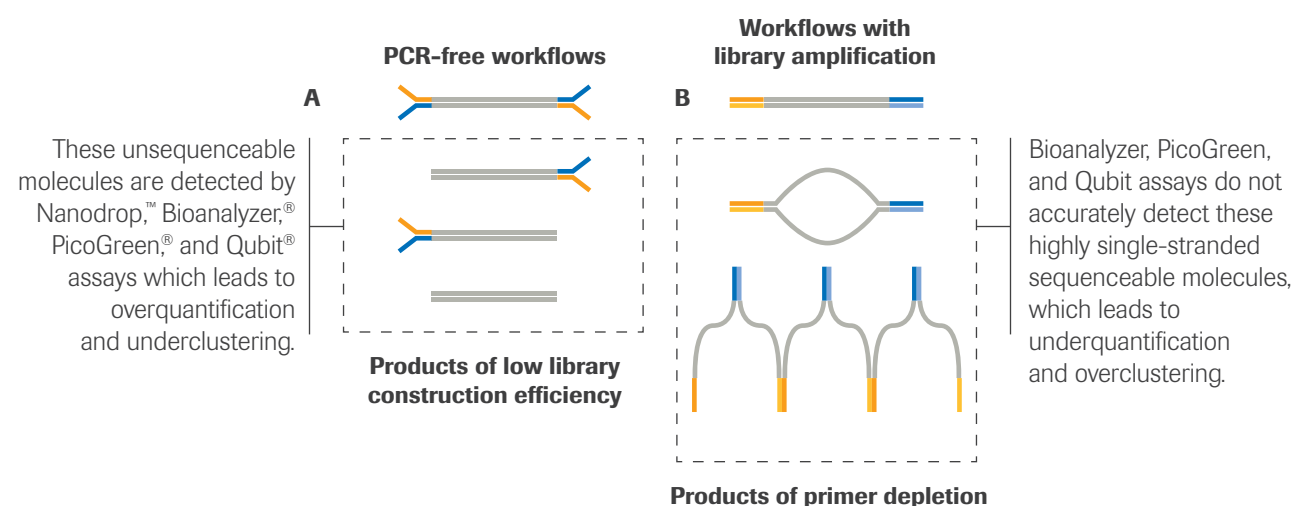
PCR-free workflows

Workflows with library amplification

A

B

These unsequenceable molecules are detected by Nanodrop,™ Bioanalyzer,® PicoGreen,® and Qubit® assays which leads to overquantification and underclustering.

Products of low library construction efficiency

Bioanalyzer, PicoGreen, and Qubit assays do not accurately detect these highly single-stranded sequenceable molecules, which leads to underquantification and overclustering.

Products of primer depletion